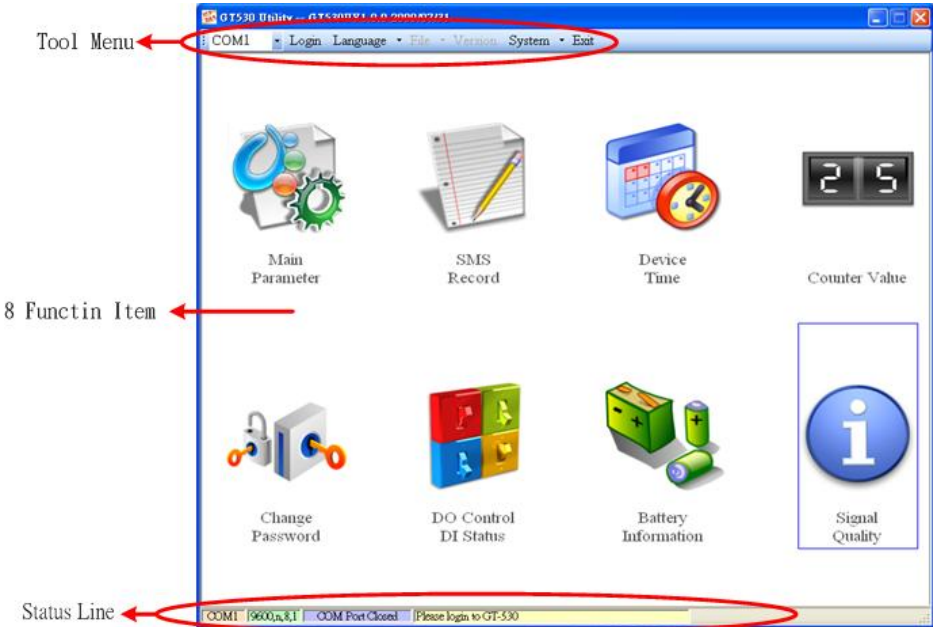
GT530 Utility -- GT530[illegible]

Tool Menu

COM1 Login Language File Version System Exit

Main Parameter

SMS Record

Device Time

25

Counter Value

8 Functin Item

Change Password

DO Control DI Status

Battery Information

Signal Quality

Status Line

COM1 9600,n,8,1 COM Port Closed Please login to GT-530